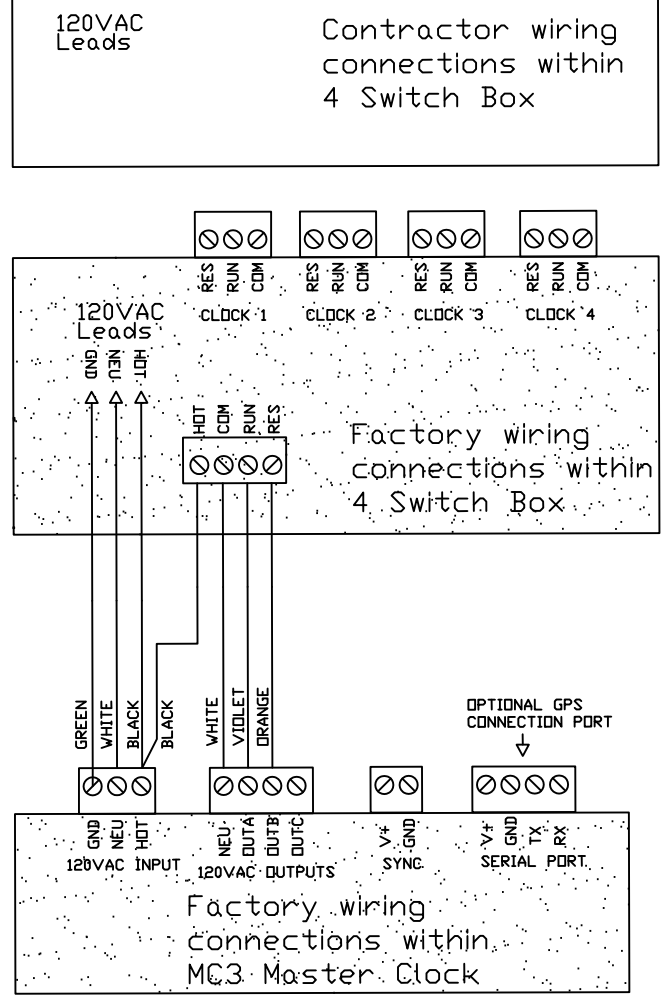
120VAC Leads

Contractor wiring connections within 4 Switch Box

RES RUN COM
CLOCK 1
RES RUN COM
CLOCK 2
RES RUN COM
CLOCK 3
RES RUN COM
CLOCK 4

120VAC Leads
GND NEU HOT

HOT COM RUN RES

Factory wiring connections within 4 Switch Box

GREEN WHITE BLACK BLACK
WHITE VIOLET ORANGE

OPTIONAL GPS CONNECTION PORT

GND NEU HOT
120VAC INPUT
NEU OUTA OUTB OUTC
120VAC OUTPUTS
V+ GND
SYNC
V+ GND TX RX
SERIAL PORT

Factory wiring connections within MC3 Master Clock